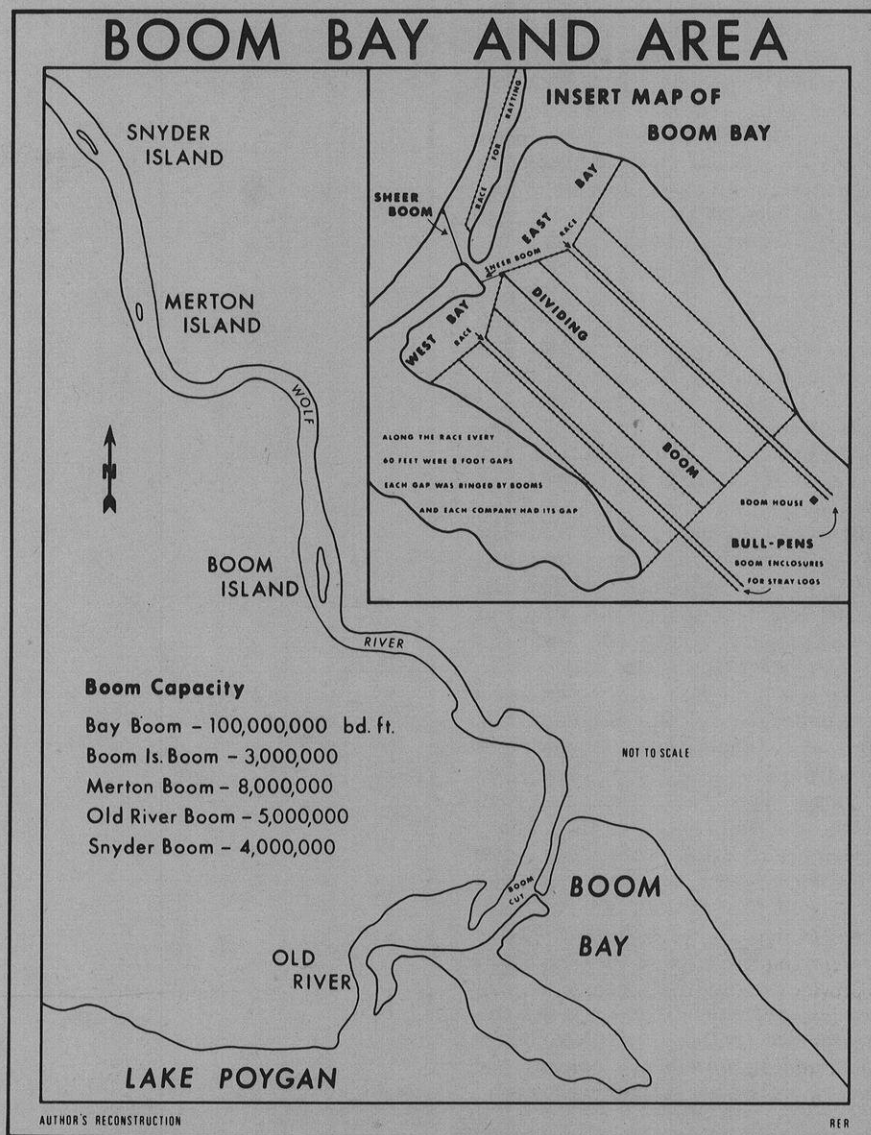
BOOM BAY AND AREA

SNYDER ISLAND

MERTON ISLAND

WOLF

N

BOOM ISLAND

RIVER

INSERT MAP OF BOOM BAY

RACE FOR RAFTING

SHEER BOOM

EAST BAY

RACE

SHEER BOOM

WEST BAY

RACE

DIVIDING

BOOM

ALONG THE RACE EVERY 60 FEET WERE 8 FOOT GAPS EACH GAP WAS RINGED BY BOOMS AND EACH COMPANY HAD ITS GAP

BOOM HOUSE

BULL-PENS
BOOM ENCLOSURES FOR STRAY LOGS

Boom Capacity

Bay Boom – 100,000,000 bd. ft.
Boom Is. Boom – 3,000,000
Merton Boom – 8,000,000
Old River Boom – 5,000,000
Snyder Boom – 4,000,000

NOT TO SCALE

BOOM CUT

BOOM BAY

OLD RIVER

LAKE POYGAN

AUTHOR'S RECONSTRUCTION

RER